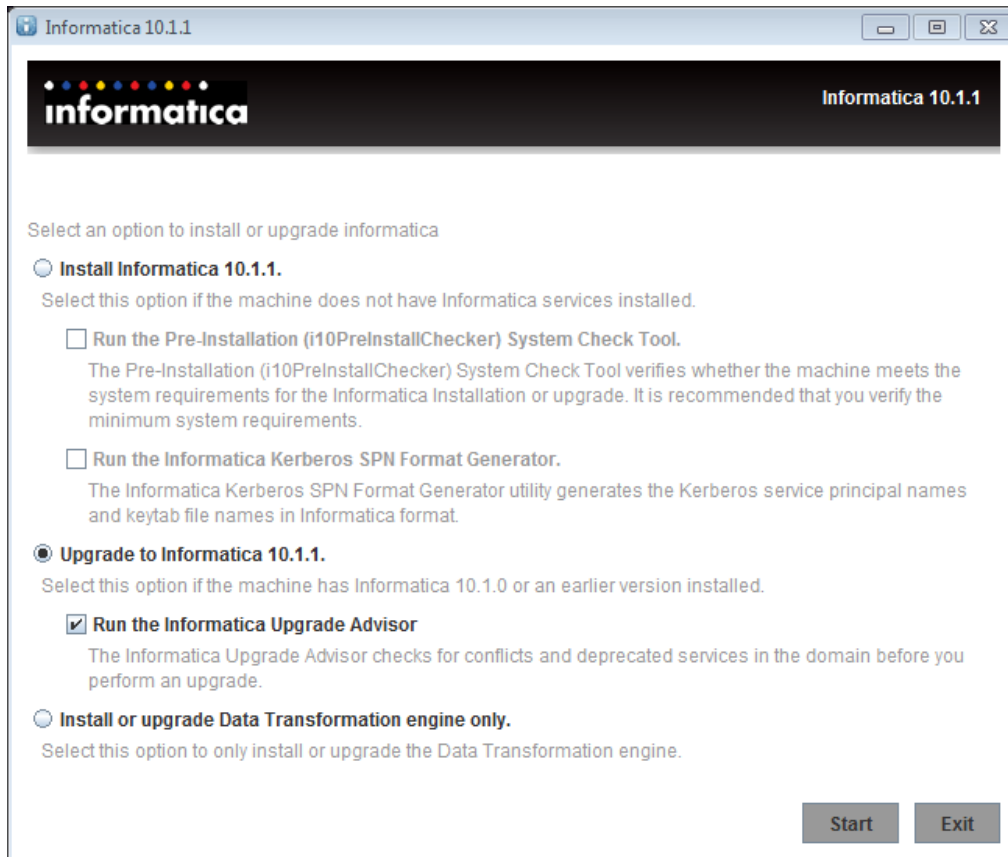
Informatica 10.1.1

informatica

Informatica 10.1.1

Select an option to install or upgrade informatica

Install Informatica 10.1.1.

Select this option if the machine does not have Informatica services installed.

Run the Pre-Installation (i10PreInstallChecker) System Check Tool.

The Pre-Installation (i10PreInstallChecker) System Check Tool verifies whether the machine meets the system requirements for the Informatica Installation or upgrade. It is recommended that you verify the minimum system requirements.

Run the Informatica Kerberos SPN Format Generator.

The Informatica Kerberos SPN Format Generator utility generates the Kerberos service principal names and keytab file names in Informatica format.

Upgrade to Informatica 10.1.1.

Select this option if the machine has Informatica 10.1.0 or an earlier version installed.

Run the Informatica Upgrade Advisor

The Informatica Upgrade Advisor checks for conflicts and deprecated services in the domain before you perform an upgrade.

Install or upgrade Data Transformation engine only.

Select this option to only install or upgrade the Data Transformation engine.

Start

Exit